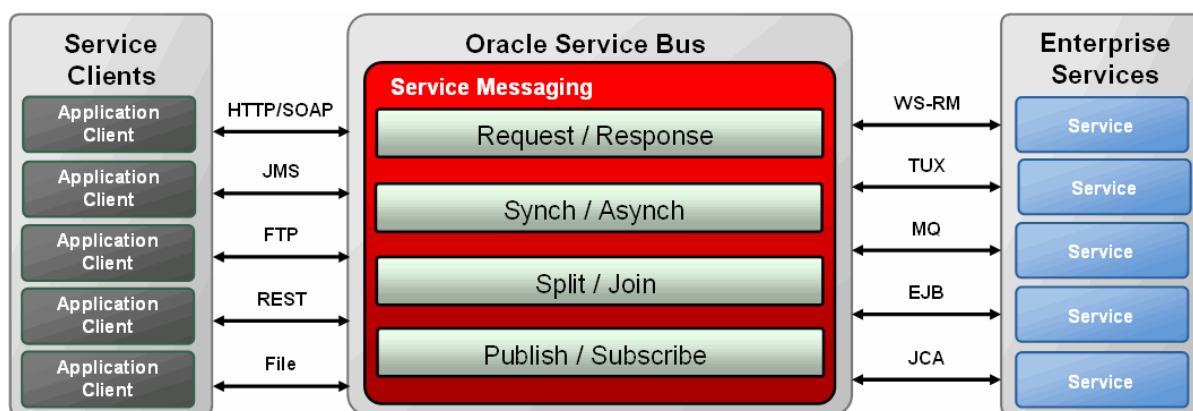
Service Clients

Application Client

Application Client

Application Client

Application Client

Application Client

HTTP/SOAP

JMS

FTP

REST

File

Oracle Service Bus

Service Messaging

Request / Response

Synch / Asynch

Split / Join

Publish / Subscribe

WS-RM

TUX

MQ

EJB

JCA

Enterprise Services

Service

Service

Service

Service

Service